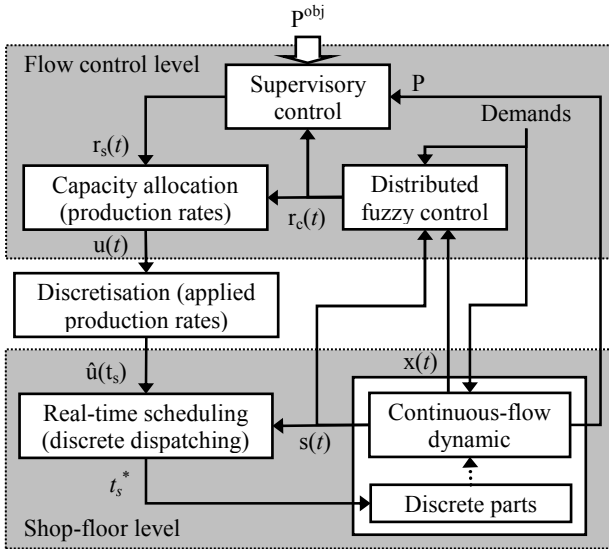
$P^{obj}$

Flow control level

Supervisory control

P

Demands

$r_s(t)$

Capacity allocation (production rates)

$r_c(t)$

Distributed fuzzy control

$u(t)$

Discretisation (applied production rates)

$\hat{u}(t_s)$

$x(t)$

Real-time scheduling (discrete dispatching)

$s(t)$

Continuous-flow dynamic

$t_s^*$

Discrete parts

Shop-floor level